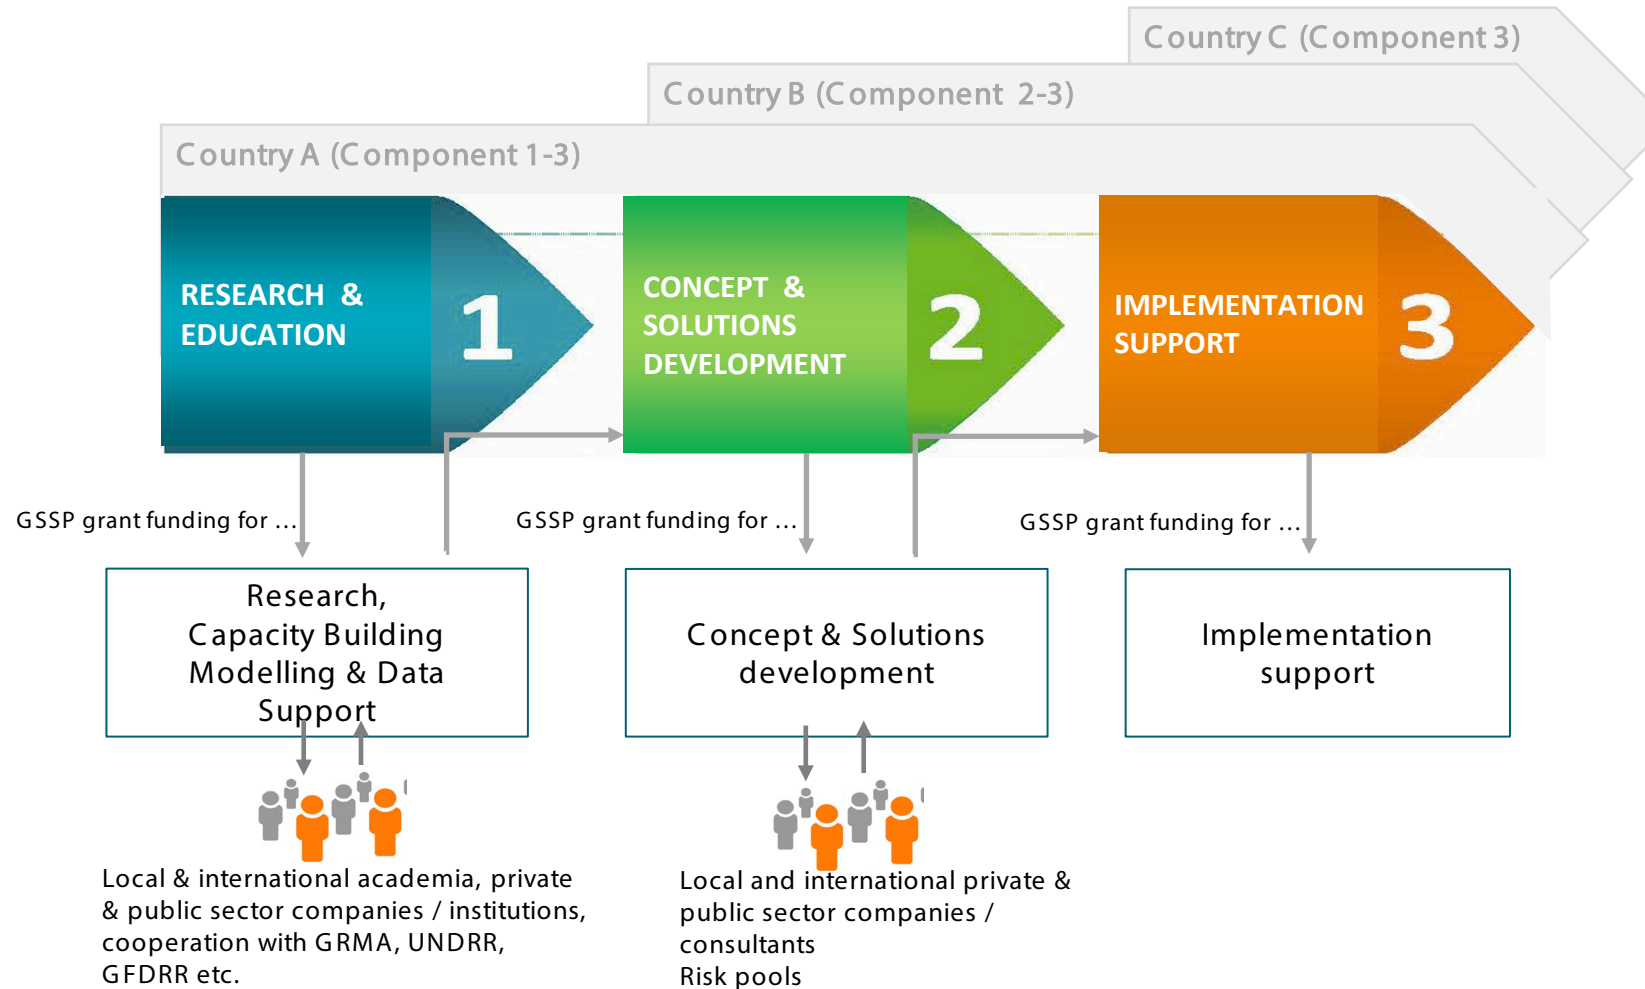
Country C (Component 3)

Country B (Component 2-3)

Country A (Component 1-3)

RESEARCH & EDUCATION

1

CONCEPT & SOLUTIONS DEVELOPMENT

2

IMPLEMENTATION SUPPORT

3

GSSP grant funding for ...

GSSP grant funding for ...

GSSP grant funding for ...

Research, Capacity Building Modelling & Data Support

Concept & Solutions development

Implementation support

Local & international academia, private & public sector companies / institutions, cooperation with GRMA, UNDRR, GFDRR etc.

Local and international private & public sector companies / consultants
Risk pools